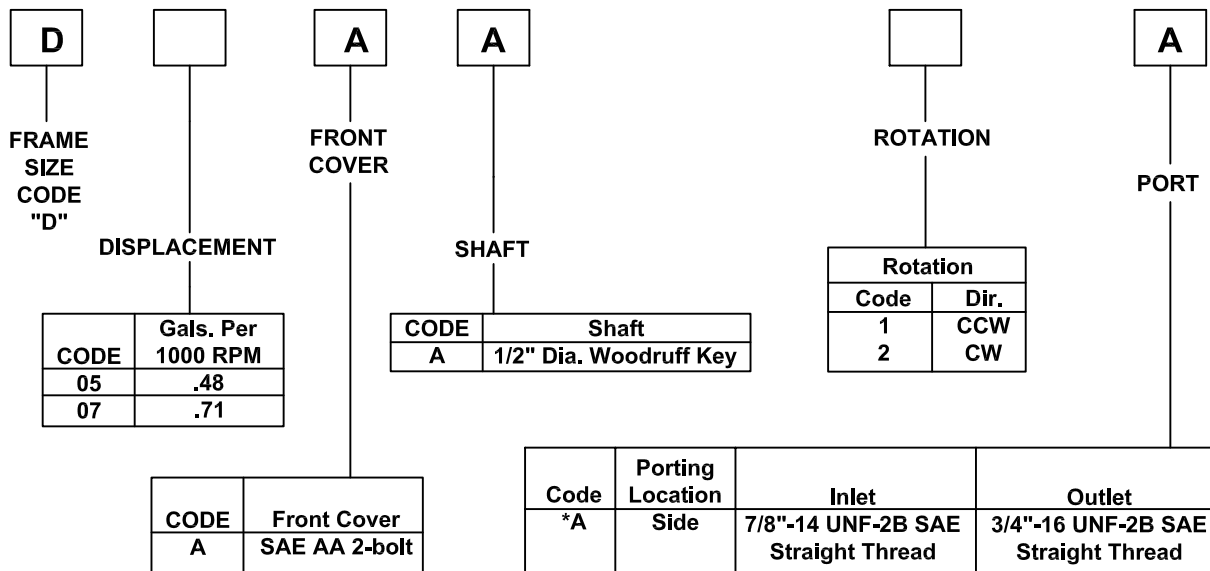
D

A

A

A

FRAME SIZE CODE "D"

DISPLACEMENT

| CODE | Gals. Per 1000 RPM |
|---|---|
| 05 | .48 |
| 07 | .71 |

FRONT COVER

| CODE | Front Cover |
|---|---|
| A | SAE AA 2-bolt |

SHAFT

| CODE | Shaft |
|---|---|
| A | 1/2" Dia. Woodruff Key |

ROTATION

Rotation

| Code | Dir. |
|---|---|
| 1 | CCW |
| 2 | CW |

PORT

| Code | Porting Location | Inlet | Outlet |
|---|---|---|---|
| *A | Side | 7/8"-14 UNF-2B SAE Straight Thread | 3/4"-16 UNF-2B SAE Straight Thread |